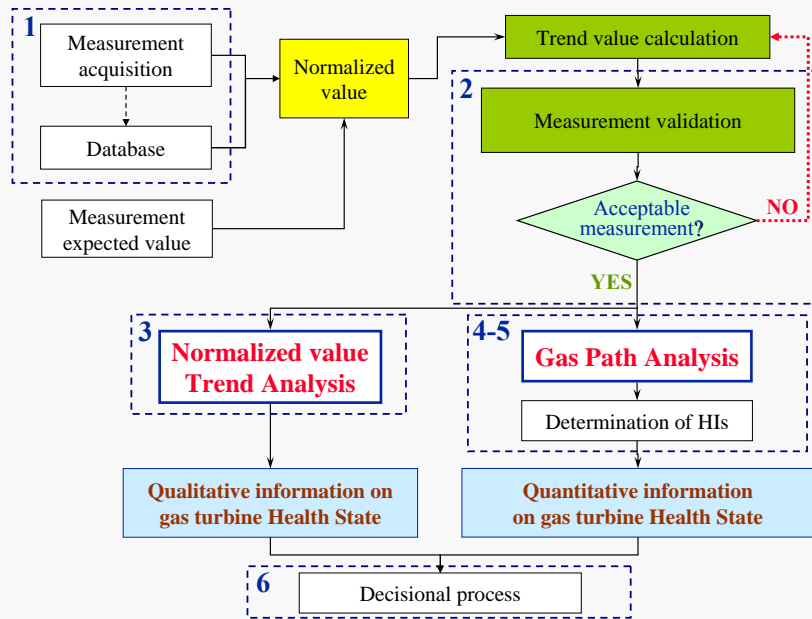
1
Measurement acquisition

Database

Measurement expected value

Normalized value

Trend value calculation

2
Measurement validation

Acceptable measurement?

NO

YES

3
Normalized value Trend Analysis

4-5
Gas Path Analysis

Determination of HIs

Qualitative information on gas turbine Health State

Quantitative information on gas turbine Health State

6
Decisional process